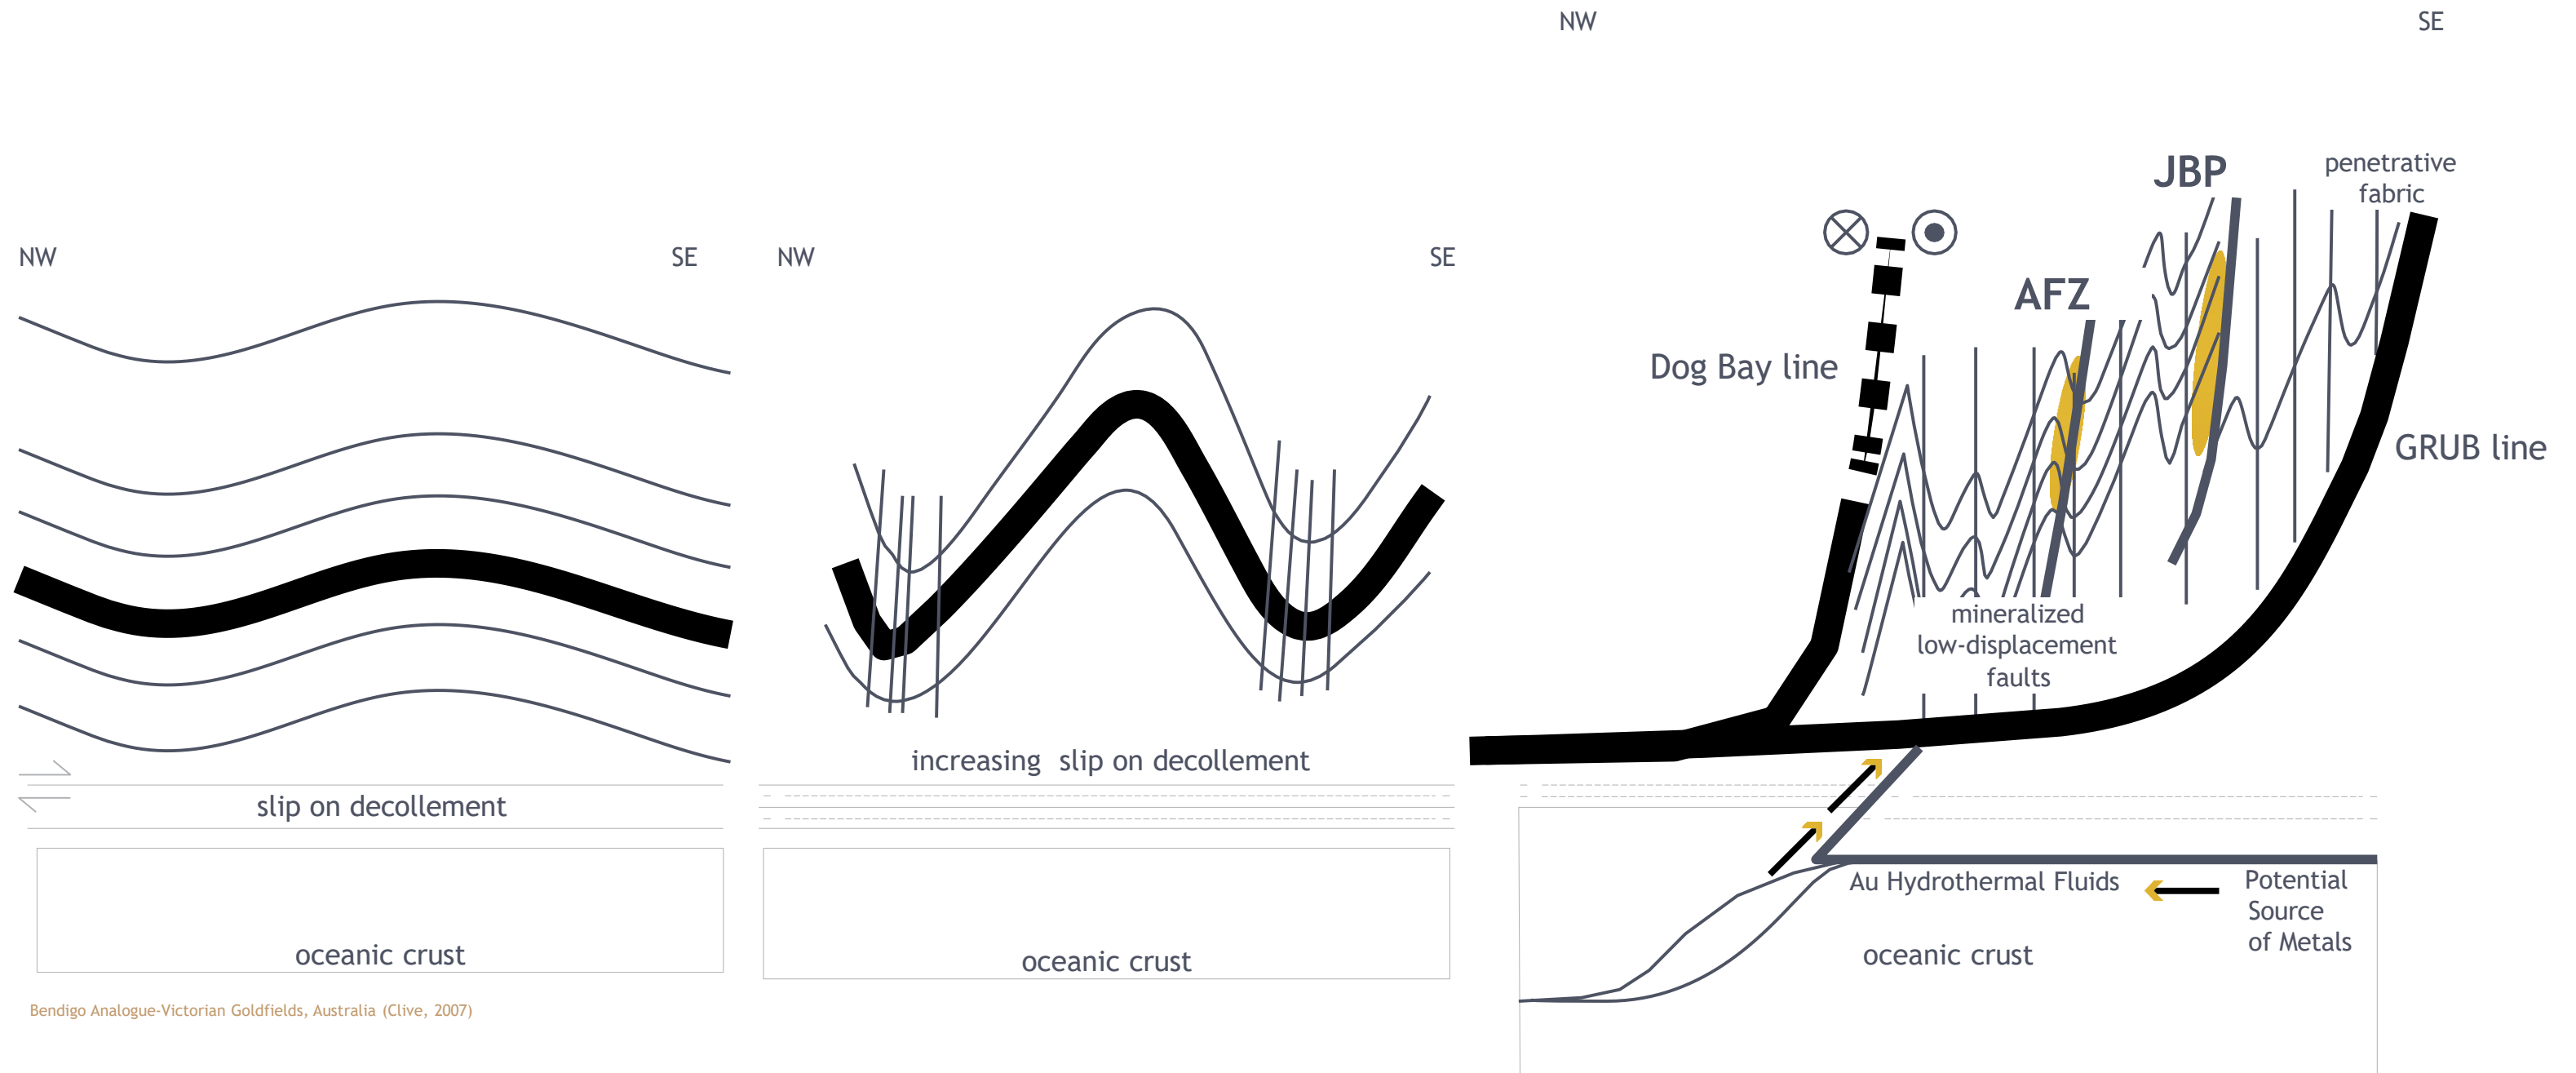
NW SE

slip on decollement

oceanic crust

Bendigo Analogue-Victorian Goldfields, Australia (Clive, 2007)

NW SE

increasing slip on decollement

oceanic crust

NW SE

JBP

penetrative fabric

AFZ

Dog Bay line

GRUB line

mineralized low-displacement faults

Au Hydrothermal Fluids

Potential Source of Metals

oceanic crust